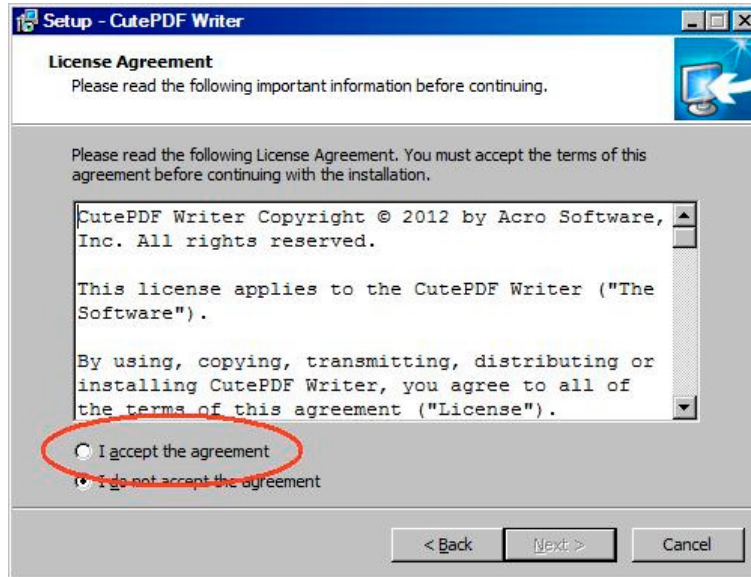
Setup - CutePDF Writer

License Agreement

Please read the following important information before continuing.

Please read the following License Agreement. You must accept the terms of this agreement before continuing with the installation.

CutePDF Writer Copyright © 2012 by Acro Software, Inc. All rights reserved.

This license applies to the CutePDF Writer ("The Software").

By using, copying, transmitting, distributing or installing CutePDF Writer, you agree to all of the terms of this agreement ("License").

I accept the agreement

I do not accept the agreement

< Back

Next >

Cancel